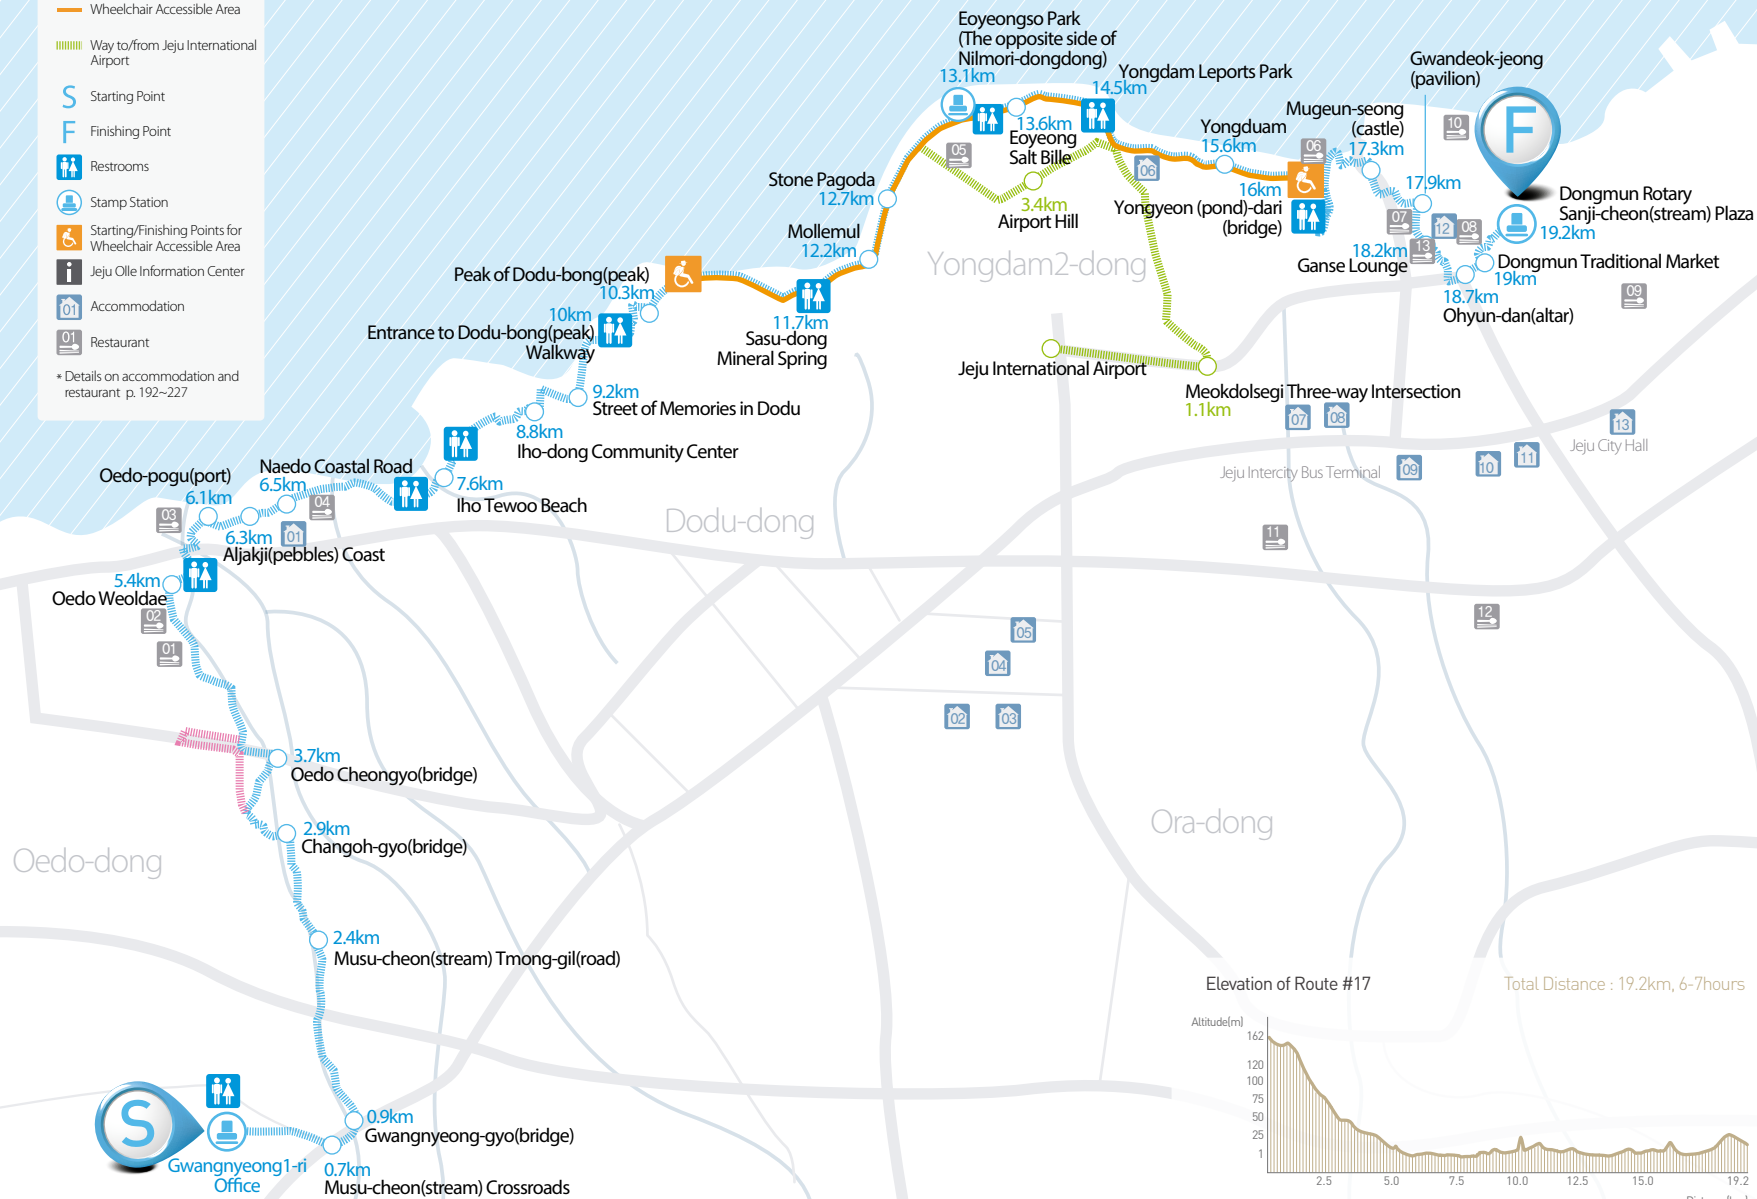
Wheelchair Accessible Area
Way to/from Jeju International Airport
S Starting Point
F Finishing Point
Restrooms
Stamp Station
Starting/Finishing Points for Wheelchair Accessible Area
Jeju Olle Information Center
Accommodation
Restaurant
* Details on accommodation and restaurant p. 192~227

Eoyeongso Park (The opposite side of Nilmori-dongdong)
13.1km
Yongdam Leports Park
14.5km
Gwandeok-jeong (pavilion)
F
Mugeun-seong (castle)
17.3km
Yongduam
15.6km
13.6km
Eoyeong Salt Bille
3.4km
Airport Hill
Stone Pagoda
12.7km
Mollemul
12.2km
16km
Yongyeon (pond)-dari (bridge)
17.9km
Dongmun Rotary Sanji-cheon(stream) Plaza
19.2km
18.2km
Ganse Lounge
Dongmun Traditional Market
19km
18.7km
Ohyun-dan(altar)
Yongdam2-dong
Peak of Dodu-bong(peak)
10.3km
10km
Entrance to Dodu-bong(peak) Walkway
11.7km
Sasu-dong Mineral Spring
Jeju International Airport
Meokdolsegi Three-way Intersection
1.1km
9.2km
Street of Memories in Dodu
8.8km
Iho-dong Community Center
Jeju City Hall
Jeju Intercity Bus Terminal
Oedo-pogu(port)
6.1km
Naedo Coastal Road
6.5km
7.6km
Iho Tewoo Beach
Dodu-dong
6.3km
Aljakji(pebbles) Coast
5.4km
Oedo Weoldae
3.7km
Oedo Cheongyo(bridge)
2.9km
Changoh-gyo(bridge)
Oedo-dong
Ora-dong
2.4km
Musu-cheon(stream) Tmong-gil(road)
0.9km
Gwangnyeong-gyo(bridge)
S
Gwangnyeong1-ri Office
0.7km
Musu-cheon(stream) Crossroads

Elevation of Route #17
Total Distance : 19.2km, 6-7hours
Altitude(m)
162
120
100
75
50
25
1
2.5
5.0
7.5
10.0
12.5
15.0
19.2